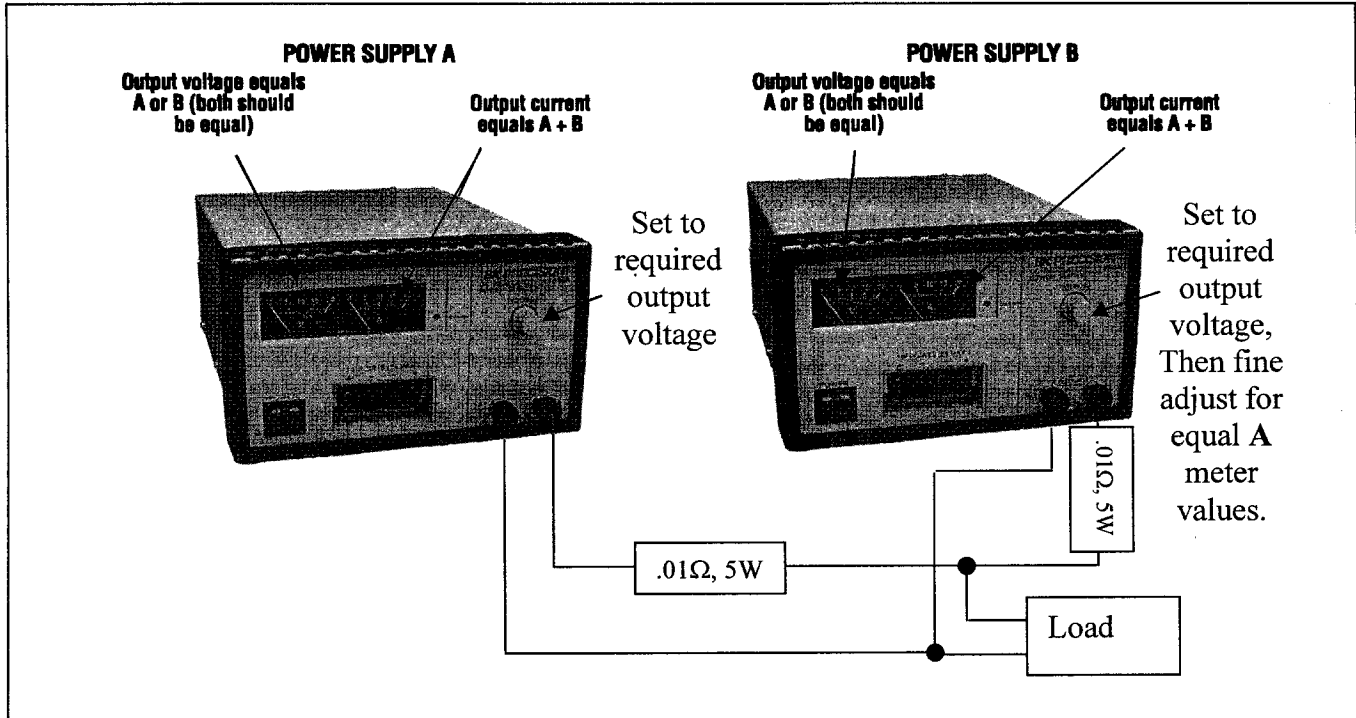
POWER SUPPLY A

Output voltage equals A or B (both should be equal)

Output current equals A + B

Set to required output voltage

POWER SUPPLY B

Output voltage equals A or B (both should be equal)

Output current equals A + B

Set to required output voltage, Then fine adjust for equal **A** meter values.

.01Ω, 5W

.01Ω, 5W

Load